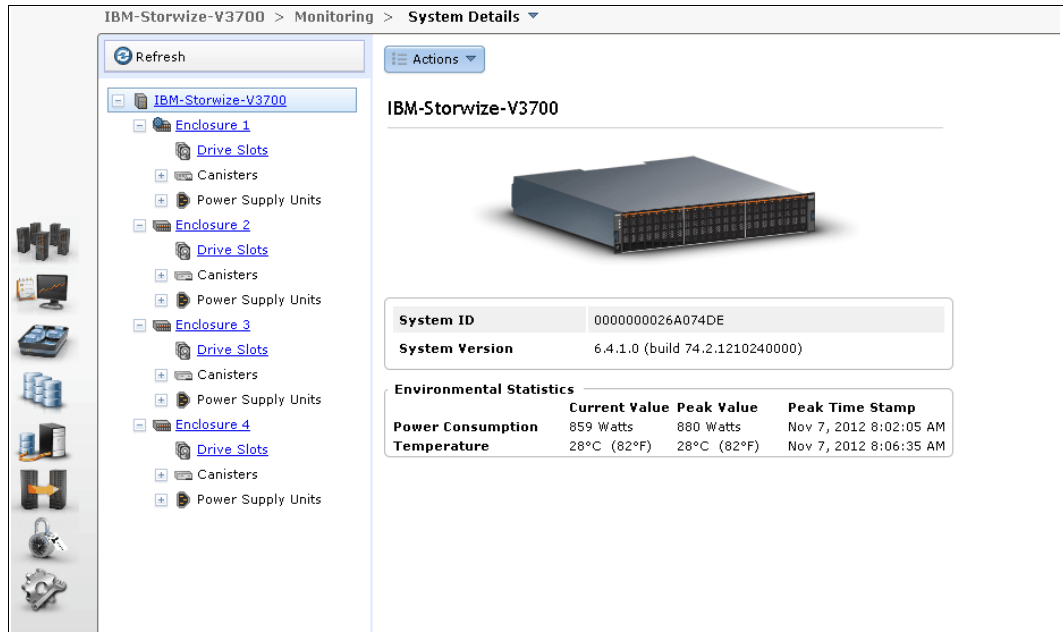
IBM-Storwize-V3700 > Monitoring > System Details ▼

Refresh

IBM-Storwize-V3700
Enclosure 1
Drive Slots
Canisters
Power Supply Units
Enclosure 2
Drive Slots
Canisters
Power Supply Units
Enclosure 3
Drive Slots
Canisters
Power Supply Units
Enclosure 4
Drive Slots
Canisters
Power Supply Units

Actions ▼

IBM-Storwize-V3700

| System ID | 0000000026A074DE |
|---|---|
| System Version | 6.4.1.0 (build 74.2.1210240000) |

Environmental Statistics

| | Current Value | Peak Value | Peak Time Stamp |
|---|---|---|---|
| Power Consumption | 859 Watts | 880 Watts | Nov 7, 2012 8:02:05 AM |
| Temperature | 28°C (82°F) | 28°C (82°F) | Nov 7, 2012 8:06:35 AM |